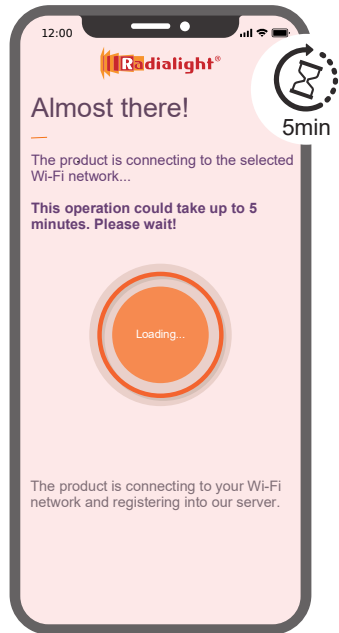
12:00

Radialight®

5min

Almost there!

The product is connecting to the selected Wi-Fi network...

This operation could take up to 5 minutes. Please wait!

Loading...

The product is connecting to your Wi-Fi network and registering into our server.